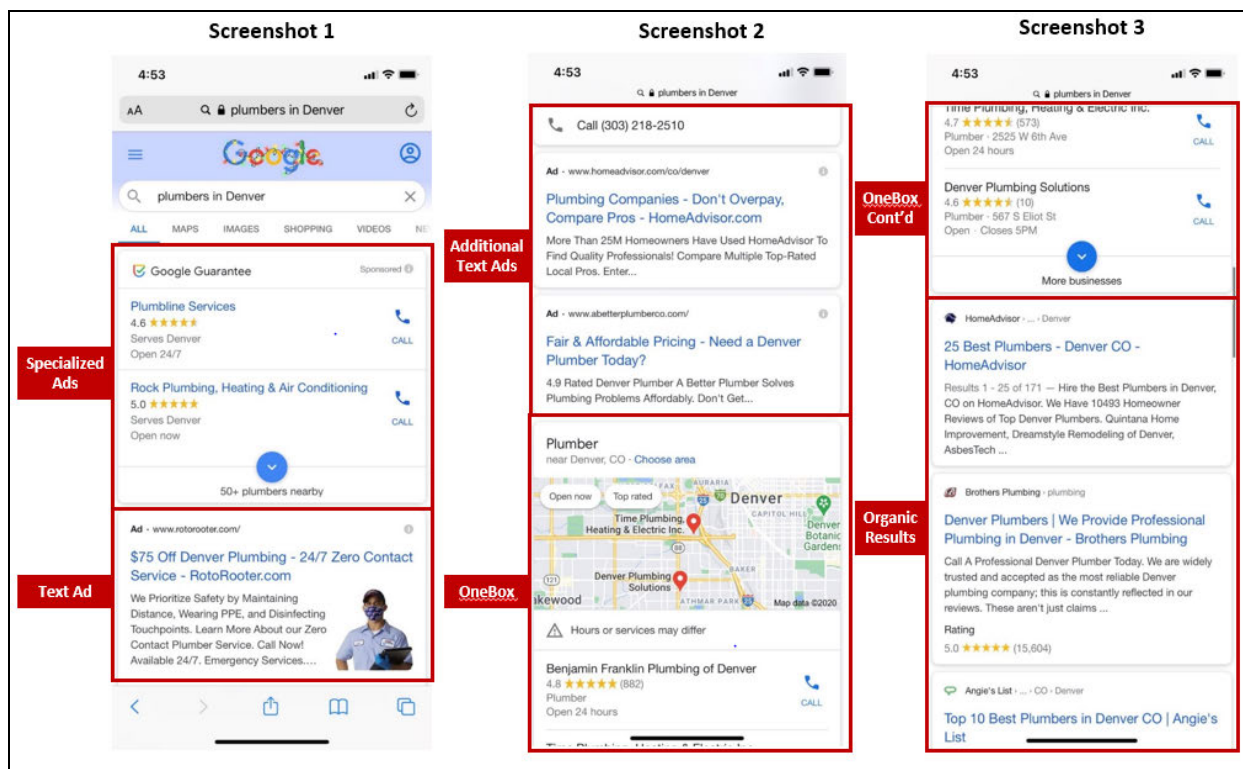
Screenshot 1

4:53

AA plumbers in Denver

Google

plumbers in Denver

ALL MAPS IMAGES SHOPPING VIDEOS NE

Google Guarantee Sponsored

Plumbline Services
4.6 ★★★★★
Serves Denver
Open 24/7
CALL

Rock Plumbing, Heating & Air Conditioning
5.0 ★★★★★
Serves Denver
Open now
CALL

50+ plumbers nearby

Specialized Ads

Ad · www.rotorooter.com/

$75 Off Denver Plumbing - 24/7 Zero Contact Service - RotoRooter.com

We Prioritize Safety by Maintaining Distance, Wearing PPE, and Disinfecting Touchpoints. Learn More About our Zero Contact Plumber Service. Call Now! Available 24/7. Emergency Services....

Text Ad

Screenshot 2

4:53

plumbers in Denver

Call (303) 218-2510

Ad · www.homeadvisor.com/co/denver

Plumbing Companies - Don't Overpay, Compare Pros - HomeAdvisor.com

More Than 25M Homeowners Have Used HomeAdvisor To Find Quality Professionals! Compare Multiple Top-Rated Local Pros. Enter...

Ad · www.abetterplumberco.com/

Fair & Affordable Pricing - Need a Denver Plumber Today?

4.9 Rated Denver Plumber A Better Plumber Solves Plumbing Problems Affordably. Don't Get...

Additional Text Ads

Plumber
near Denver, CO · Choose area

Open now Top rated

Denver
Time Plumbing, Heating & Electric Inc.
CAPITOL HILL
Denver Botanic Gardens
Denver Plumbing Solutions
BAKER
akewood
Map data ©2020

Hours or services may differ

Benjamin Franklin Plumbing of Denver
4.8 ★★★★★ (882)
Plumber
Open 24 hours
CALL

OneBox

Screenshot 3

4:53

plumbers in Denver

Time Plumbing, Heating & Electric Inc.
4.7 ★★★★★ (573)
Plumber · 2525 W 6th Ave
Open 24 hours
CALL

Denver Plumbing Solutions
4.6 ★★★★★ (10)
Plumber · 567 S Eliot St
Open · Closes 5PM
CALL

More businesses

OneBox Cont'd

HomeAdvisor › ... › Denver

25 Best Plumbers - Denver CO - HomeAdvisor

Results 1 - 25 of 171 — Hire the Best Plumbers in Denver, CO on HomeAdvisor. We Have 10493 Homeowner Reviews of Top Denver Plumbers. Quintana Home Improvement, Dreamstyle Remodeling of Denver, AsbesTech ...

Brothers Plumbing › plumbing

Denver Plumbers | We Provide Professional Plumbing in Denver - Brothers Plumbing

Call A Professional Denver Plumber Today. We are widely trusted and accepted as the most reliable Denver plumbing company; this is constantly reflected in our reviews. These aren't just claims ...

Rating
5.0 ★★★★★ (15,604)

Angie's List › ... › CO › Denver

Top 10 Best Plumbers in Denver CO | Angie's List

Organic Results